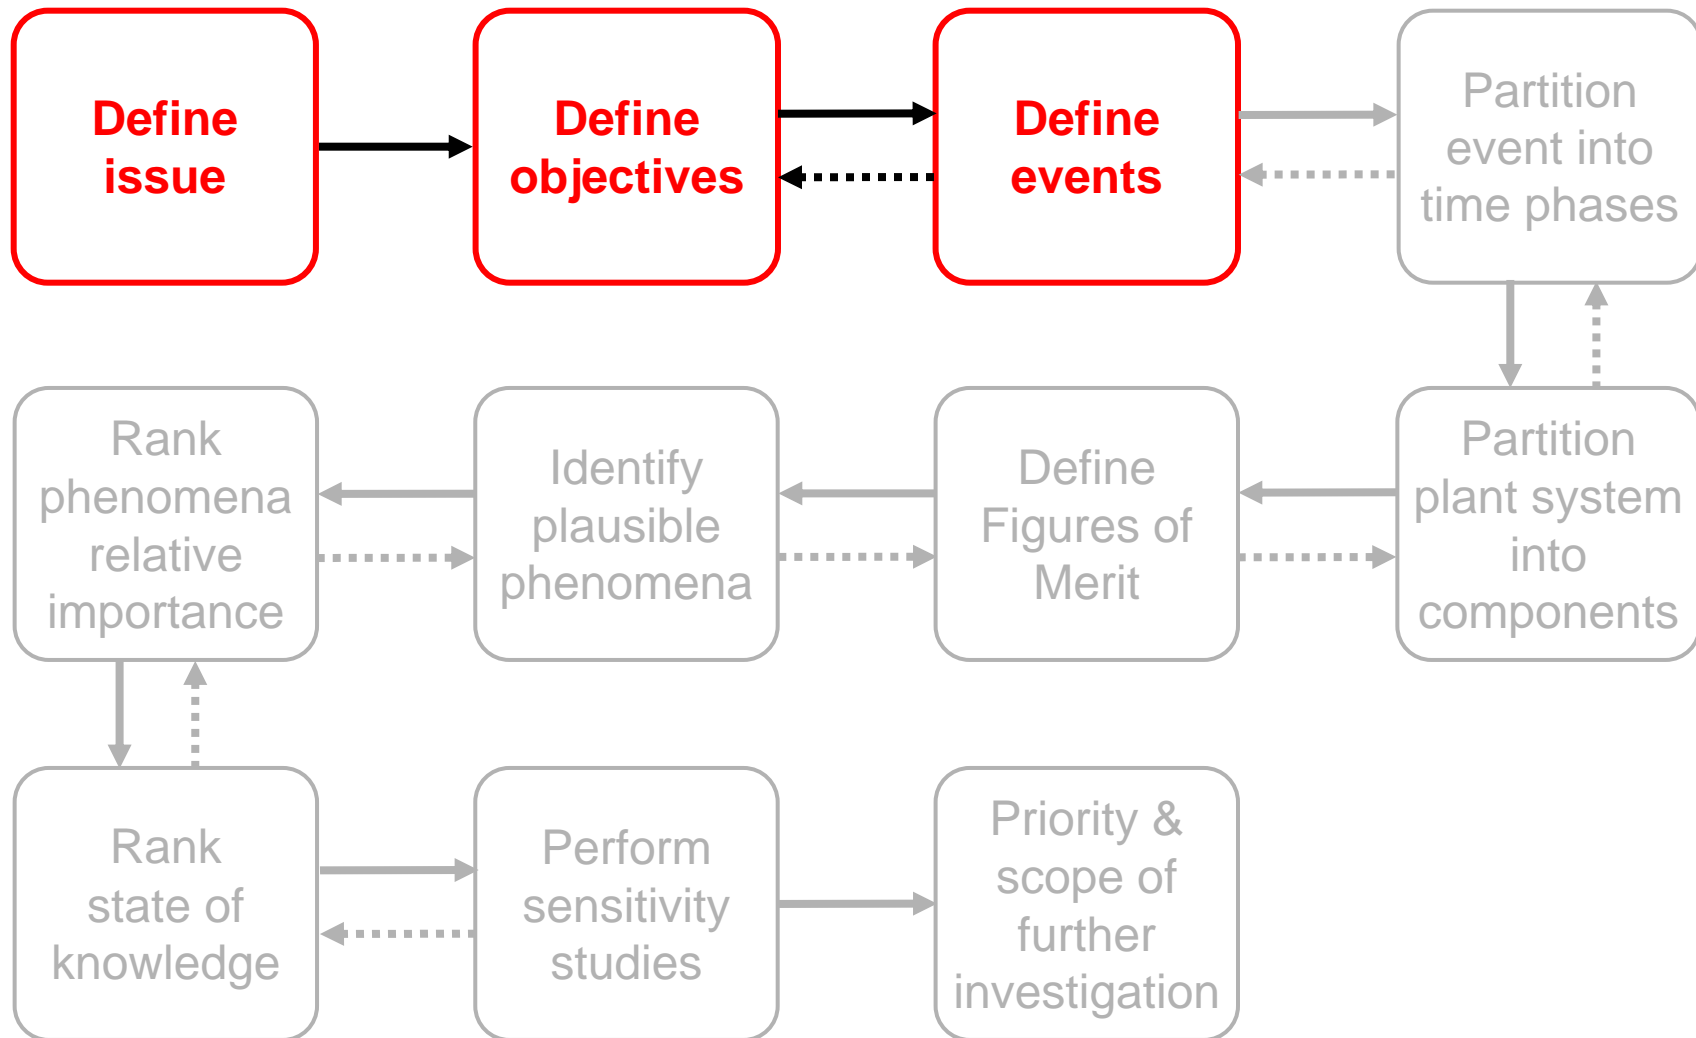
Define issue

Define objectives

Define events

Partition event into time phases

Rank phenomena relative importance

Identify plausible phenomena

Define Figures of Merit

Partition plant system into components

Rank state of knowledge

Perform sensitivity studies

Priority & scope of further investigation